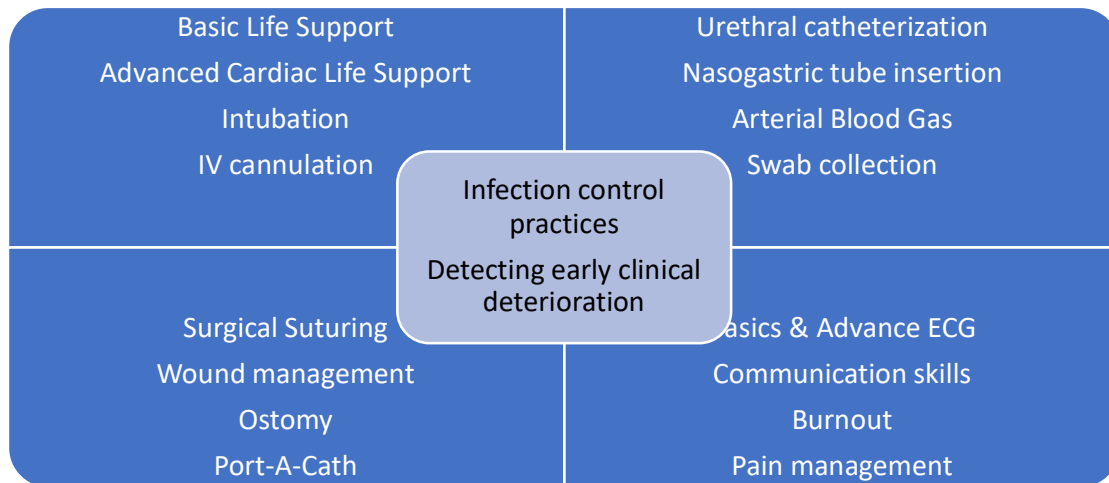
Basic Life Support
Advanced Cardiac Life Support
Intubation
IV cannulation

Urethral catheterization
Nasogastric tube insertion
Arterial Blood Gas
Swab collection

Infection control practices

Detecting early clinical deterioration

Surgical Suturing
Wound management
Ostomy
Port-A-Cath

asics & Advance ECG
Communication skills
Burnout
Pain management